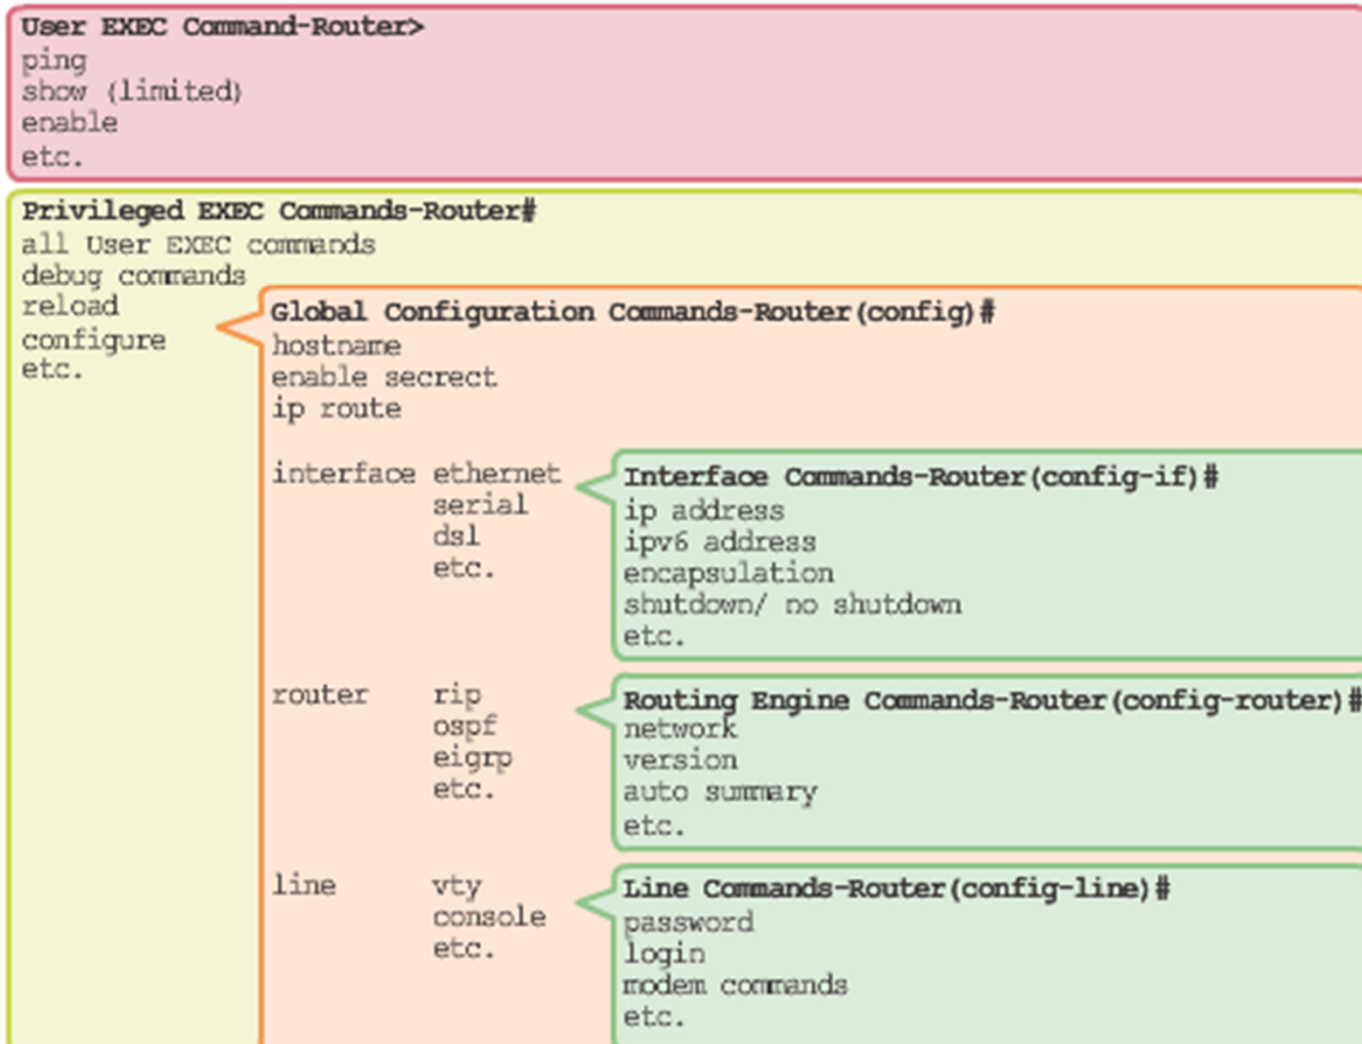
User EXEC Command-Router>
ping
show (limited)
enable
etc.

Privileged EXEC Commands-Router#
all User EXEC commands
debug commands
reload
configure
etc.

Global Configuration Commands-Router(config)#
hostname
enable secrect
ip route

interface ethernet
serial
dsl
etc.

Interface Commands-Router(config-if)#
ip address
ipv6 address
encapsulation
shutdown/ no shutdown
etc.

router rip
ospf
eigrp
etc.

Routing Engine Commands-Router(config-router)#
network
version
auto summary
etc.

line vty
console
etc.

Line Commands-Router(config-line)#
password
login
modem commands
etc.